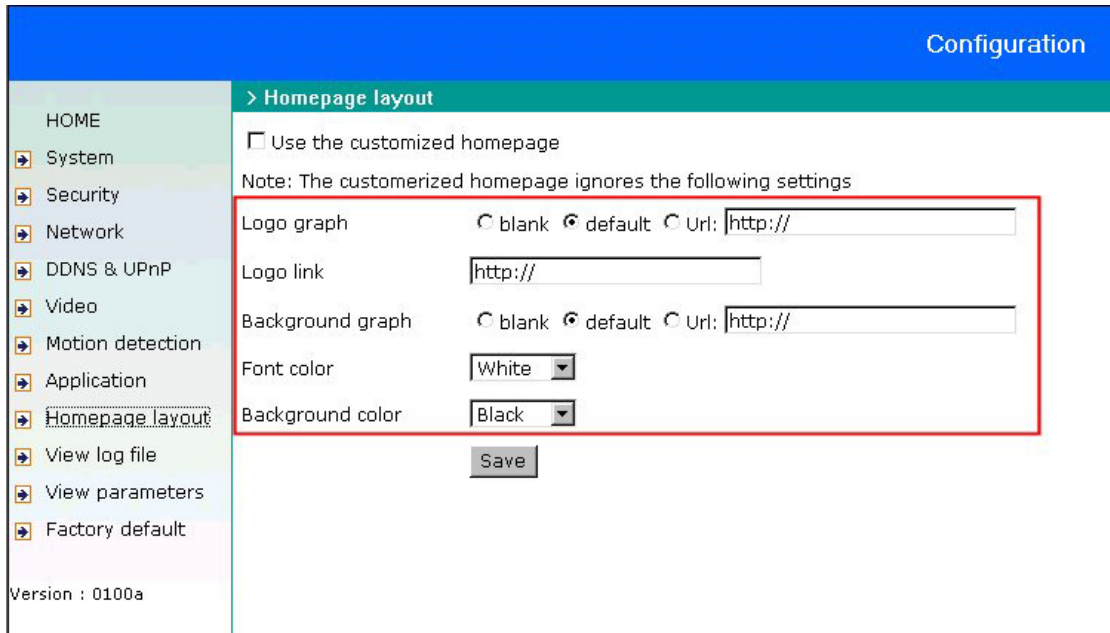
Configuration

HOME
System
Security
Network
DDNS & UPnP
Video
Motion detection
Application
Homepage layout
View log file
View parameters
Factory default

Version : 0100a

> Homepage layout

Use the customized homepage

Note: The customerized homepage ignores the following settings

| | |
|---|---|
| Logo graph | blank default Url: http:// |
| Logo link | http:// |
| Background graph | blank default Url: http:// |
| Font color | White |
| Background color | Black |

Save